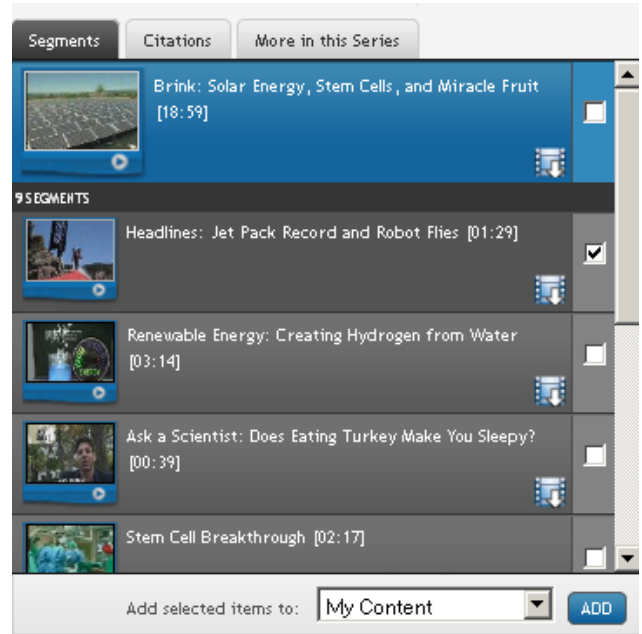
Segments Citations More in this Series

Brink: Solar Energy, Stem Cells, and Miracle Fruit [18:59]

9 SEGMENTS

Headlines: Jet Pack Record and Robot Flies [01:29]

Renewable Energy: Creating Hydrogen from Water [03:14]

Ask a Scientist: Does Eating Turkey Make You Sleepy? [00:39]

Stem Cell Breakthrough [02:17]

Add selected items to: My Content ADD